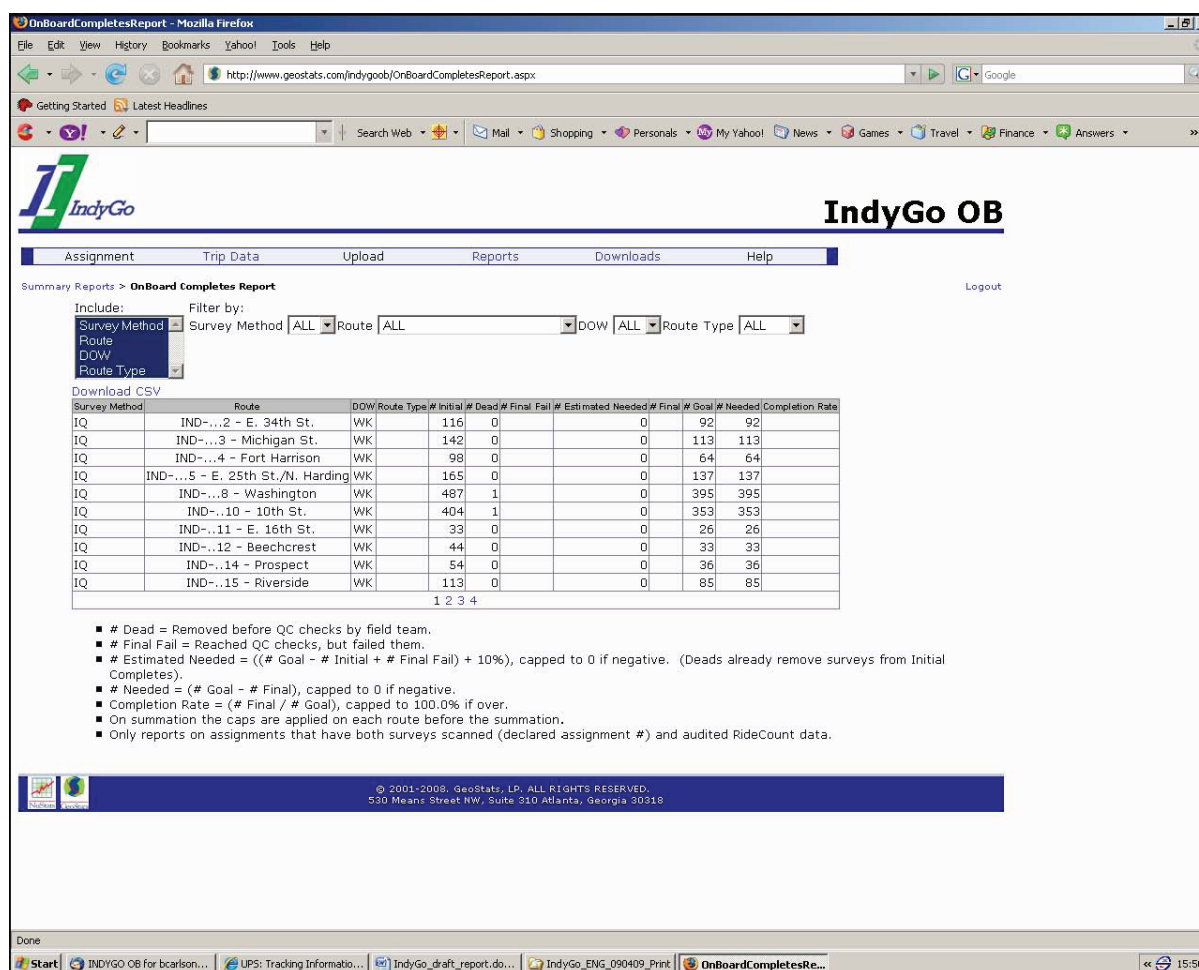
OnBoardCompletesReport - Mozilla Firefox

File Edit View History Bookmarks Yahoo! Tools Help

http://www.geostats.com/indygoob/OnBoardCompletesReport.aspx

Google

Getting Started Latest Headlines

Search Web Mail Shopping Personals My Yahoo! News Games Travel Finance Answers

IndyGo

IndyGo OB

Assignment Trip Data Upload Reports Downloads Help

Summary Reports > OnBoard Completes Report

Logout

Include:
Survey Method
Route
DOW
Route Type

Filter by:
Survey Method ALL Route ALL DOW ALL Route Type ALL

Download CSV

| Survey Method | Route | DOW | Route Type | # Initial | # Dead | # Final Fail | # Estimated Needed | # Final | # Goal | # Needed | Completion Rate |
|---|---|---|---|---|---|---|---|---|---|---|---|
| IQ | IND-...2 - E. 34th St. | WK | | 116 | 0 | | | 0 | 92 | 92 | |
| IQ | IND-...3 - Michigan St. | WK | | 142 | 0 | | | 0 | 113 | 113 | |
| IQ | IND-...4 - Fort Harrison | WK | | 98 | 0 | | | 0 | 64 | 64 | |
| IQ | IND-...5 - E. 25th St./N. Harding | WK | | 165 | 0 | | | 0 | 137 | 137 | |
| IQ | IND-...8 - Washington | WK | | 487 | 1 | | | 0 | 395 | 395 | |
| IQ | IND-..10 - 10th St. | WK | | 404 | 1 | | | 0 | 353 | 353 | |
| IQ | IND-..11 - E. 16th St. | WK | | 33 | 0 | | | 0 | 26 | 26 | |
| IQ | IND-..12 - Beechcrest | WK | | 44 | 0 | | | 0 | 33 | 33 | |
| IQ | IND-..14 - Prospect | WK | | 54 | 0 | | | 0 | 36 | 36 | |
| IQ | IND-..15 - Riverside | WK | | 113 | 0 | | | 0 | 85 | 85 | |

1 2 3 4

■ # Dead = Removed before QC checks by field team.
■ # Final Fail = Reached QC checks, but failed them.
■ # Estimated Needed = ((# Goal - # Initial + # Final Fail) + 10%), capped to 0 if negative. (Deads already remove surveys from Initial Completes).
■ # Needed = (# Goal - # Final), capped to 0 if negative.
■ Completion Rate = (# Final / # Goal), capped to 100.0% if over.
■ On summation the caps are applied on each route before the summation.
■ Only reports on assignments that have both surveys scanned (declared assignment #) and audited RideCount data.

© 2001-2008. GeoStats, LP. ALL RIGHTS RESERVED.
530 Means Street NW, Suite 310 Atlanta, Georgia 30318

Done

Start INDYGO OB for bcarlson... UPS: Tracking Informatio... IndyGo_draft_report.do... IndyGo_ENG_090409_Print OnBoardCompletesRe... 15:5